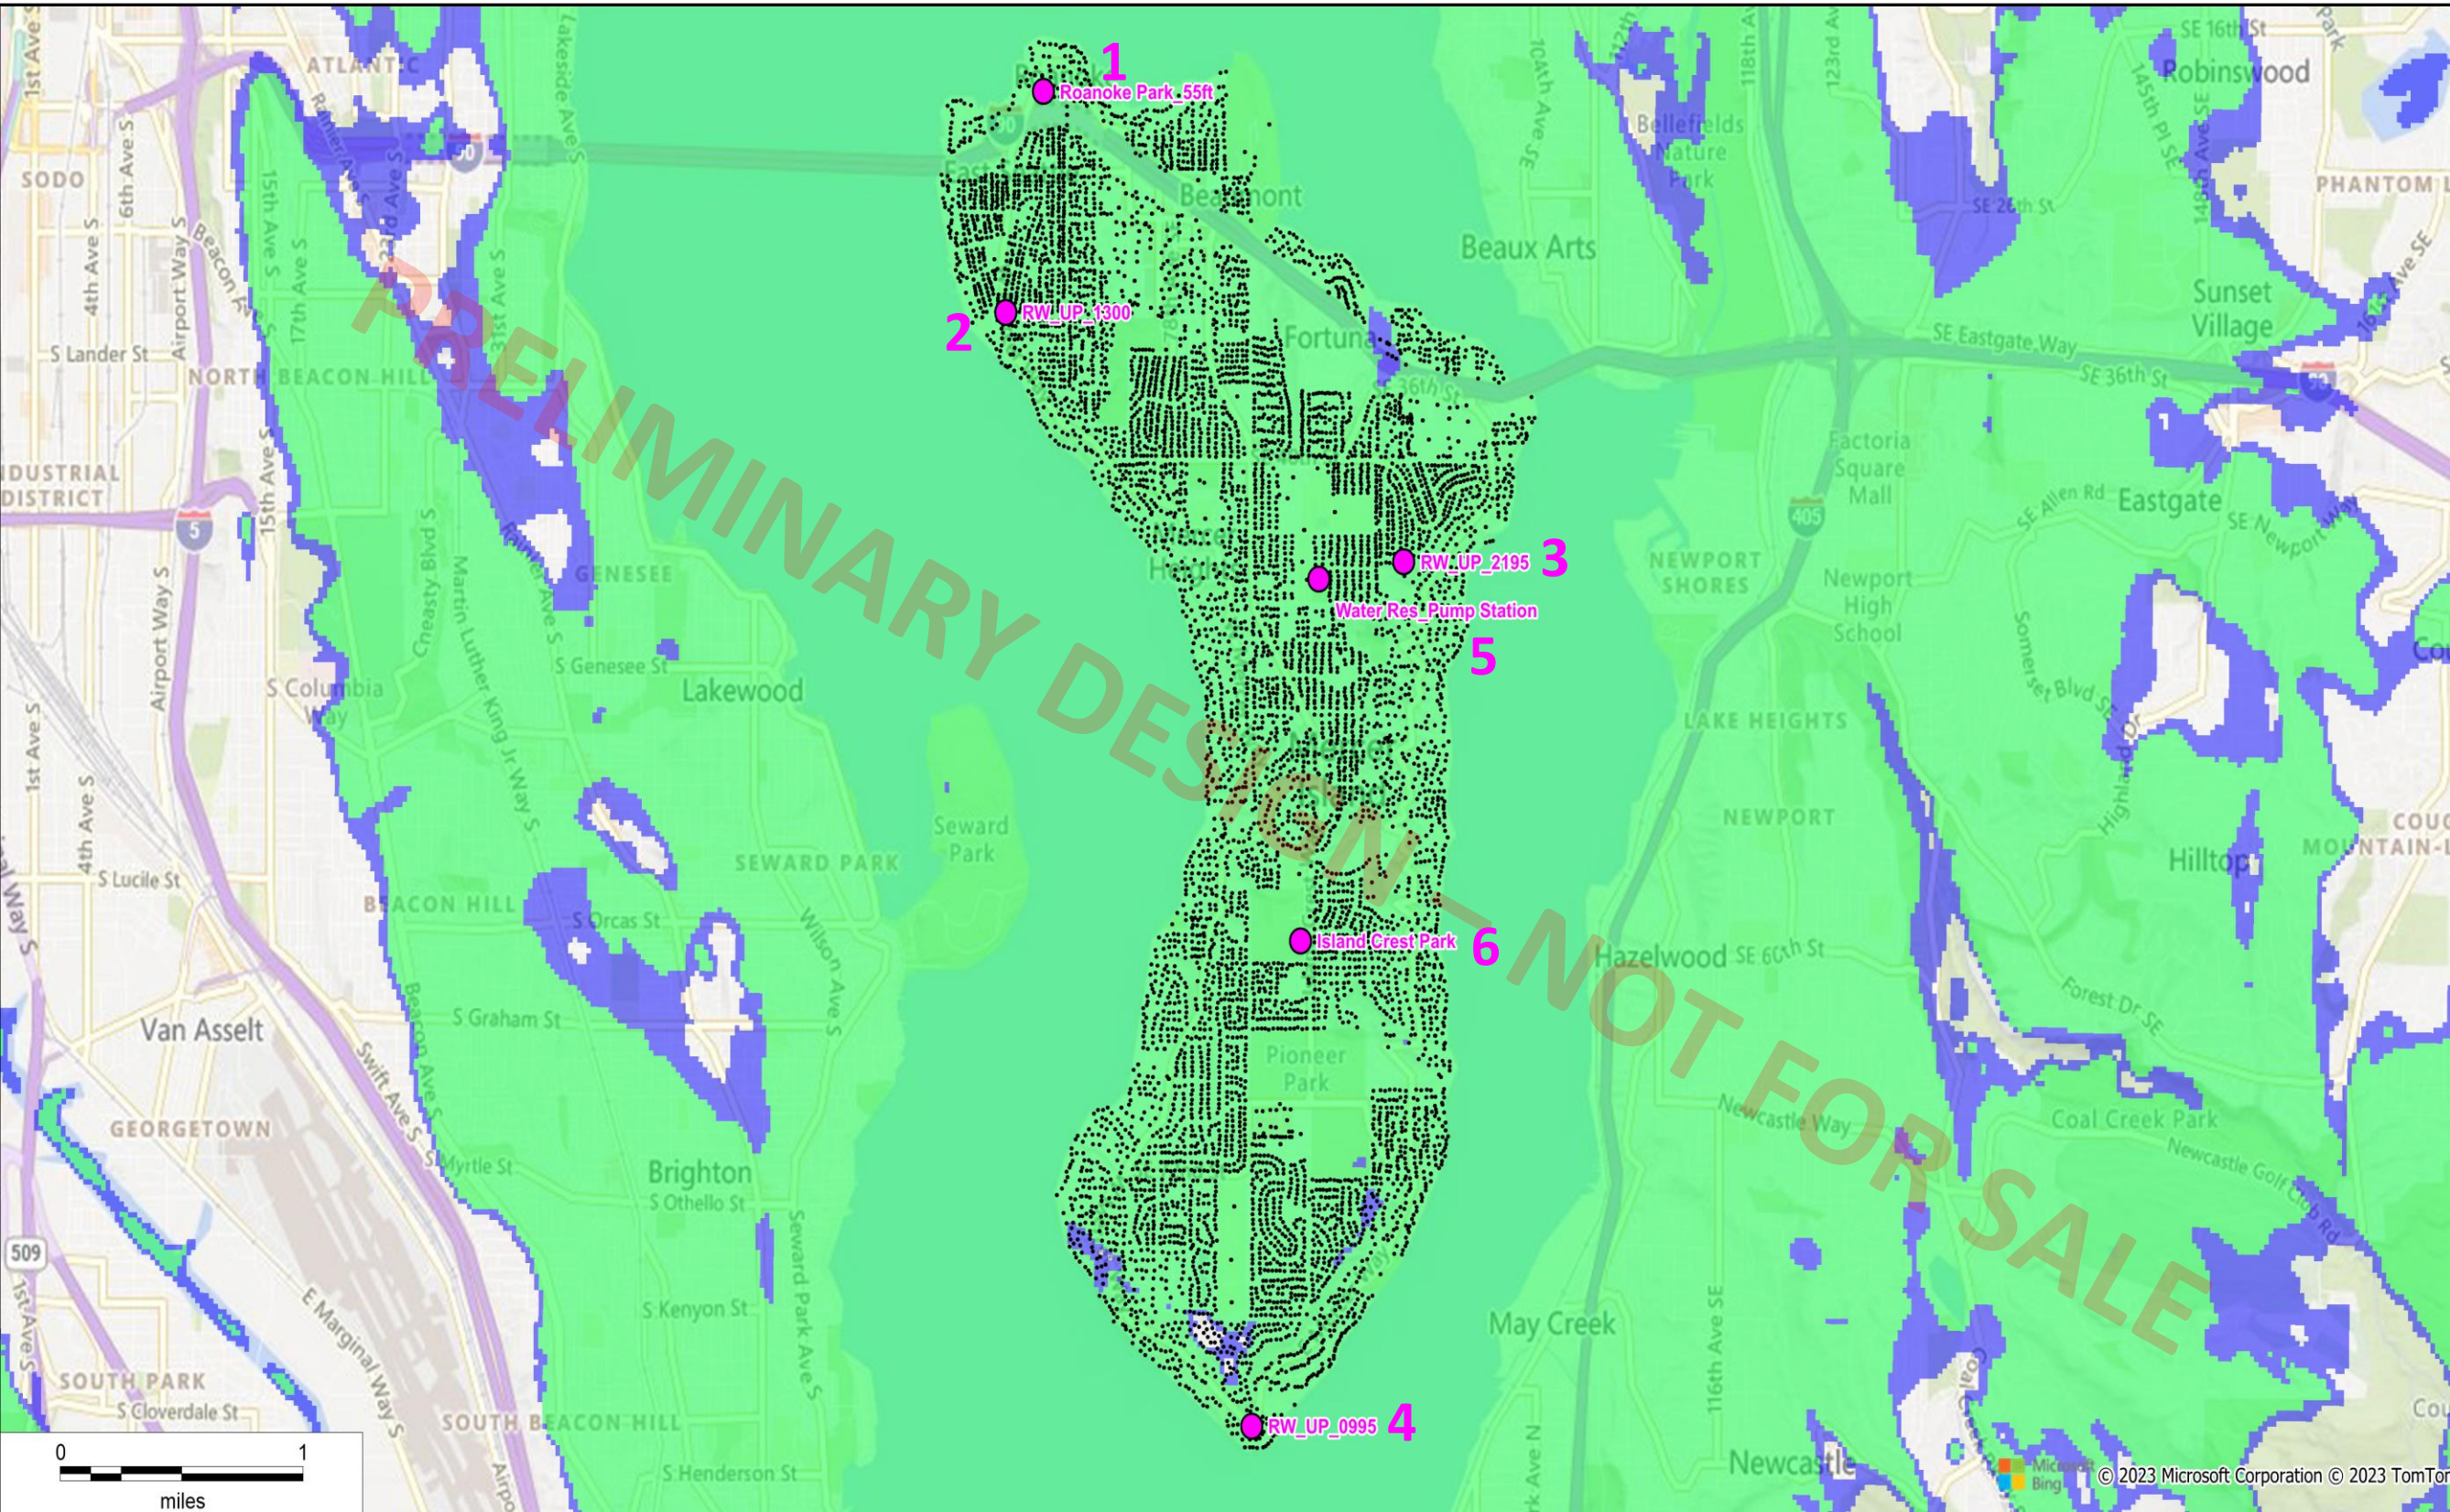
PRELIMINARY DESIGN – NOT FOR SALE

1
Roanoke Park_55ft
2
RW_UP_1300
3
RW_UP_2195
Water Res_Pump Station
5
6
Island Crest Park
4
RW_UP_0995

1st Ave S
ATLANTIC
Rainier Ave S
Lakeside Ave S
SODO
6th Ave S
4th Ave S
Airport Way S
Beacon Ave S
15th Ave S
17th Ave S
23rd Ave S
31st Ave S
90
Beaumont
Fortuna
Beaux Arts
Bellefields Nature Park
104th Ave SE
118th Ave SE
123rd Ave SE
SE 16th St
Robinswood
145th Pl SE
148th Ave SE
PHANTOM L
SE 26th St
Sunset Village
SE Eastgate Way
SE 36th St
90
S Lander St
NORTH BEACON HILL
INDUSTRIAL DISTRICT
5
GENESEE
Cheasty Blvd S
Martin Luther King Jr Way S
S Genesee St
S Columbia Way
Lakewood
Factoria Square Mall
405
SE Allen Rd
Eastgate
SE Newport Way
NEWPORT SHORES
Newport High School
Somerset Blvd SE
LAKE HEIGHTS
NEWPORT
Hilltop
COUG MOUNTAIN
4th Ave S
S Lucile St
Seward Park
SEWARD PARK
Wilson Ave S
BEACON HILL
S Orcas St
Hazelwood
SE 60th St
Van Asselt
S Graham St
Swift Ave S
Beacon Ave S
Forest Dr SE
Pioneer Park
Newcastle Way
Coal Creek Park
Newcastle Golf Club Rd
GEORGETOWN
S Myrtle St
Brighton
S Othello St
Seward Park Ave S
509
E Marginal Way S
S Kenyon St
May Creek
116th Ave SE
SOUTH PARK
S Cloverdale St
SOUTH BEACON HILL
S Henderson St
Newcastle
0
1
miles
Microsoft Bing
© 2023 Microsoft Corporation © 2023 TomTom